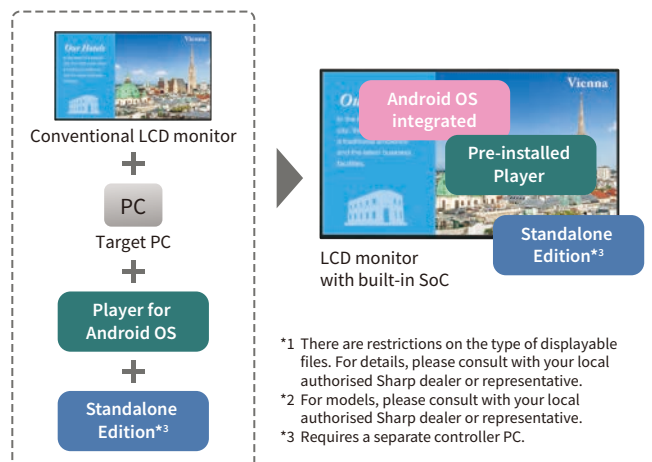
Our Hotels

Vienna

Conventional LCD monitor

+

PC

Target PC

+

Player for Android OS

+

Standalone Edition*3

Vienna

Ou

Android OS integrated

Pre-installed Player

Standalone Edition*3

LCD monitor with built-in SoC

*1 There are restrictions on the type of displayable files. For details, please consult with your local authorised Sharp dealer or representative.
*2 For models, please consult with your local authorised Sharp dealer or representative.
*3 Requires a separate controller PC.